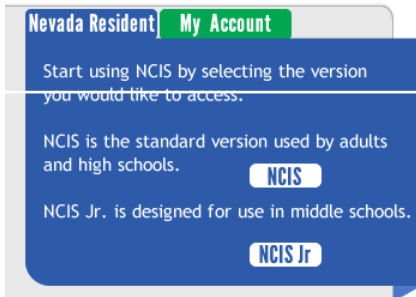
Nevada Resident My Account

Start using NCIS by selecting the version you would like to access.

NCIS is the standard version used by adults and high schools.

NCIS

NCIS Jr. is designed for use in middle schools.

NCIS Jr